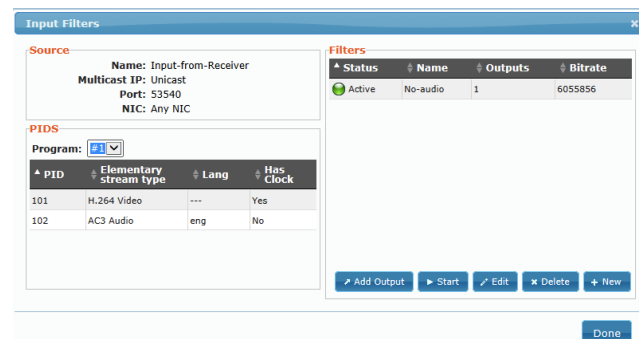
Input Filters

×

Source

Name: Input-from-Receiver
Multicast IP: Unicast
Port: 53540
NIC: Any NIC

PIDS

Program: #1

| PID | Elementary stream type | Lang | Has Clock |
|---|---|---|---|
| 101 | H.264 Video | --- | Yes |
| 102 | AC3 Audio | eng | No |

Filters

| Status | Name | Outputs | Bitrate |
|---|---|---|---|
| Active | No-audio | 1 | 6055856 |

Add Output   Start   Edit   Delete   New

Done